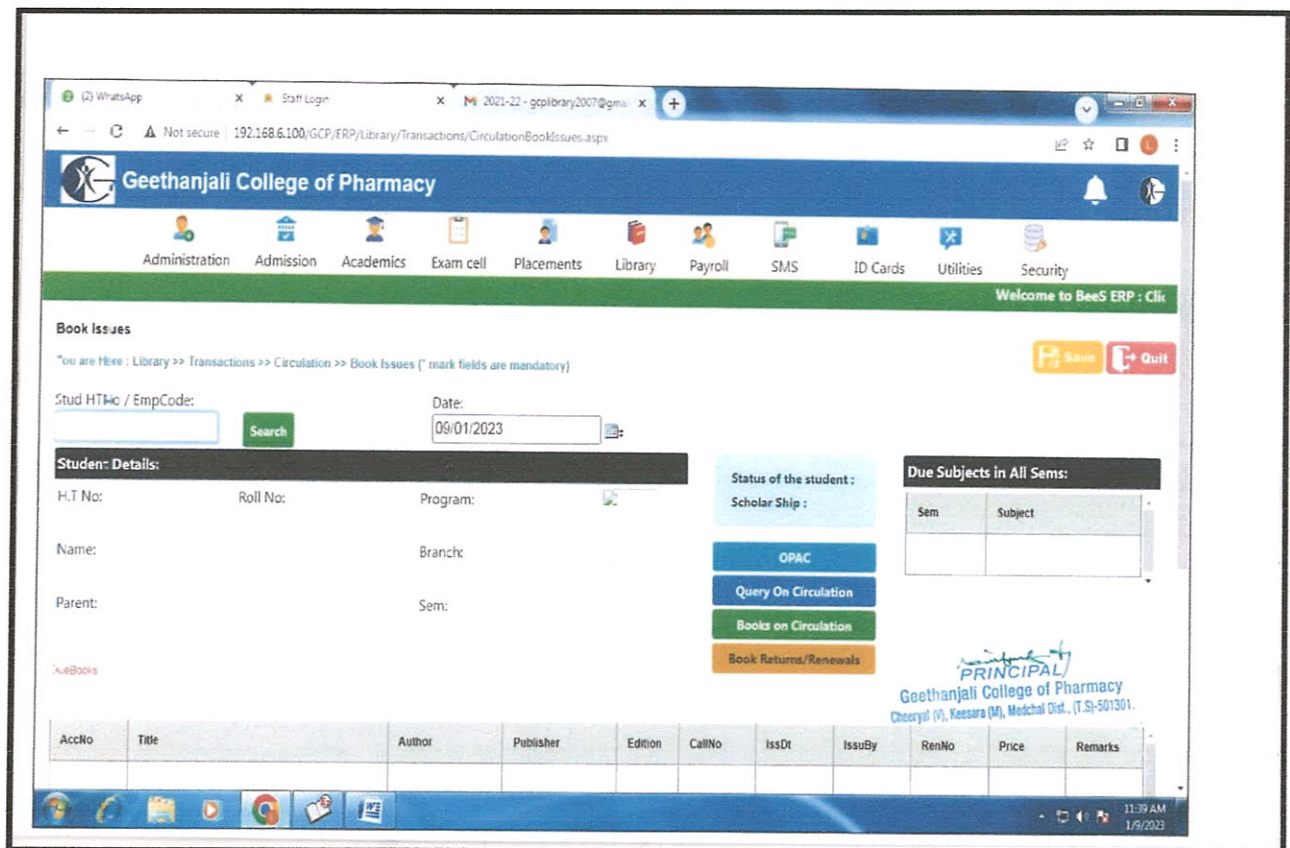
(2) WhatsApp × Staff Login × M 2021-22 - gcplibrary2007@gma × +

Not secure | 192.168.6.100/GCP/ERP/Library/Transactions/CirculationBookIssues.aspx

Geethanjali College of Pharmacy

Administration Admission Academics Exam cell Placements Library Payroll SMS ID Cards Utilities Security

Welcome to BeeS ERP : Clic

Book Issues

"ou are Here : Library >> Transactions >> Circulation >> Book Issues (* mark fields are mandatory)

Save Quit

Stud HTNo / EmpCode:

Search

Date:
09/01/2023

Student Details:

H.T No: Roll No: Program:

Name: Branch:

Parent: Sem:

DueBooks

Status of the student :
Scholar Ship :

OPAC

Query On Circulation

Books on Circulation

Book Returns/Renewals

Due Subjects in All Sems:

| Sem | Subject |
|---|---|
| | |

PRINCIPAL
Geethanjali College of Pharmacy
Cheeryal (V), Keesara (M), Medchal Dist., (T.S)-501301.

| AccNo | Title | Author | Publisher | Edition | CallNo | IssDt | IssuBy | RenNo | Price | Remarks |
|---|---|---|---|---|---|---|---|---|---|---|
| | | | | | | | | | | |

11:39 AM
1/9/2023